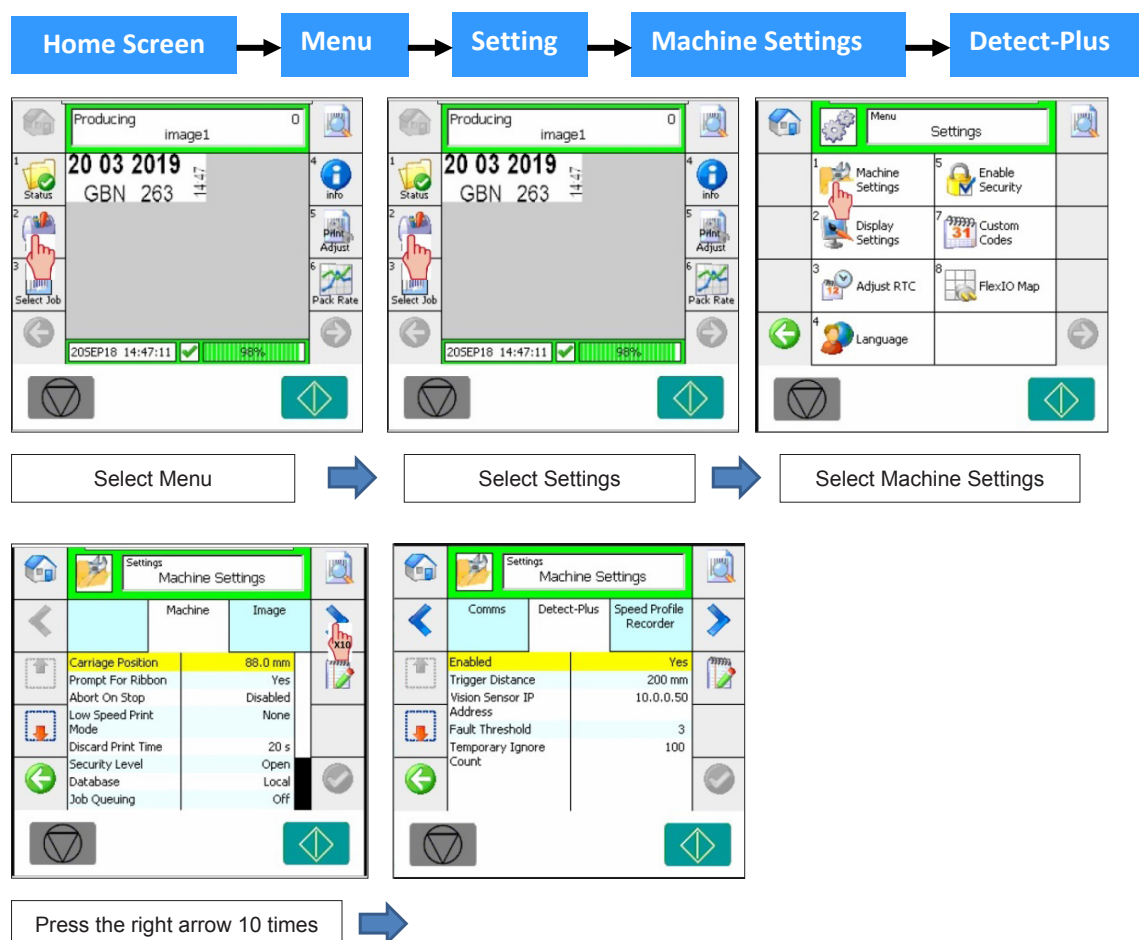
Home Screen Menu Setting Machine Settings Detect-Plus

Producing 0
image1
1 Status
2
3 Select Job
20 03 2019
GBN 263
4 info
5 Print Adjust
6 Pack Rate
20SEP18 14:47:11 98%

Producing 0
image1
1 Status
2
3 Select Job
20 03 2019
GBN 263
4 info
5 Print Adjust
6 Pack Rate
20SEP18 14:47:11 98%

Menu
Settings
1 Machine Settings
5 Enable Security
2 Display Settings
7 Custom Codes
3 Adjust RTC
8 FlexIO Map
4 Language

Select Menu

Select Settings

Select Machine Settings

Settings
Machine Settings
Machine Image
X10

| Carriage Position | 88.0 mm |
|---|---|
| Prompt For Ribbon | Yes |
| Abort On Stop | Disabled |
| Low Speed Print Mode | None |
| Discard Print Time | 20 s |
| Security Level | Open |
| Database | Local |
| Job Queuing | Off |

Settings
Machine Settings
Comms Detect-Plus Speed Profile Recorder

| Enabled | Yes |
|---|---|
| Trigger Distance | 200 mm |
| Vision Sensor IP Address | 10.0.0.50 |
| Fault Threshold | 3 |
| Temporary Ignore Count | 100 |

Press the right arrow 10 times